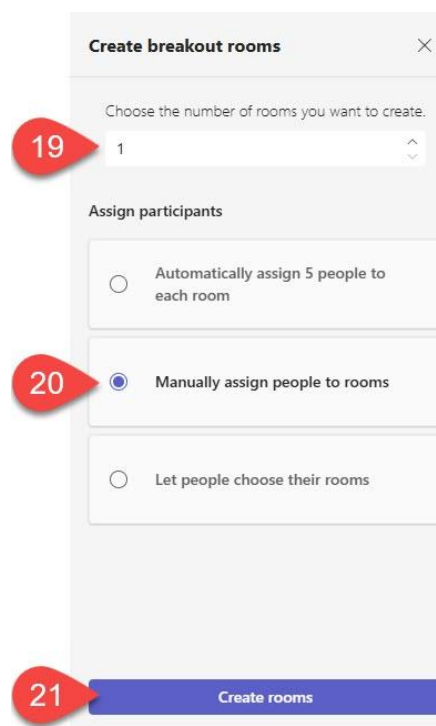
Create breakout rooms

Choose the number of rooms you want to create.

19

1

Assign participants

Automatically assign 5 people to each room

20

Manually assign people to rooms

Let people choose their rooms

21

Create rooms